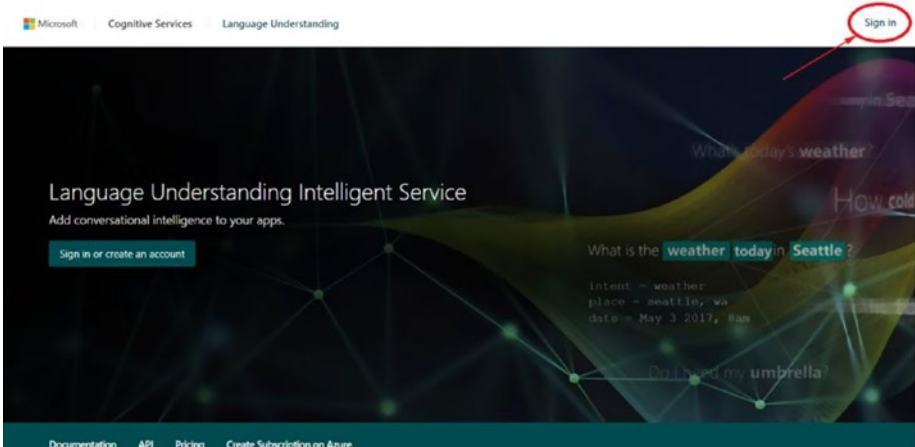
Microsoft Cognitive Services Language Understanding

Sign in

Language Understanding Intelligent Service

Add conversational intelligence to your apps.

Sign in or create an account

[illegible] in Sea

What's today's weather?

How cold

What is the weather today in Seattle?

intent = weather
place = seattle, wa
date = May 3 2017, 8am

Do I need my umbrella?

Documentation API Pricing Create Subscription on Azure